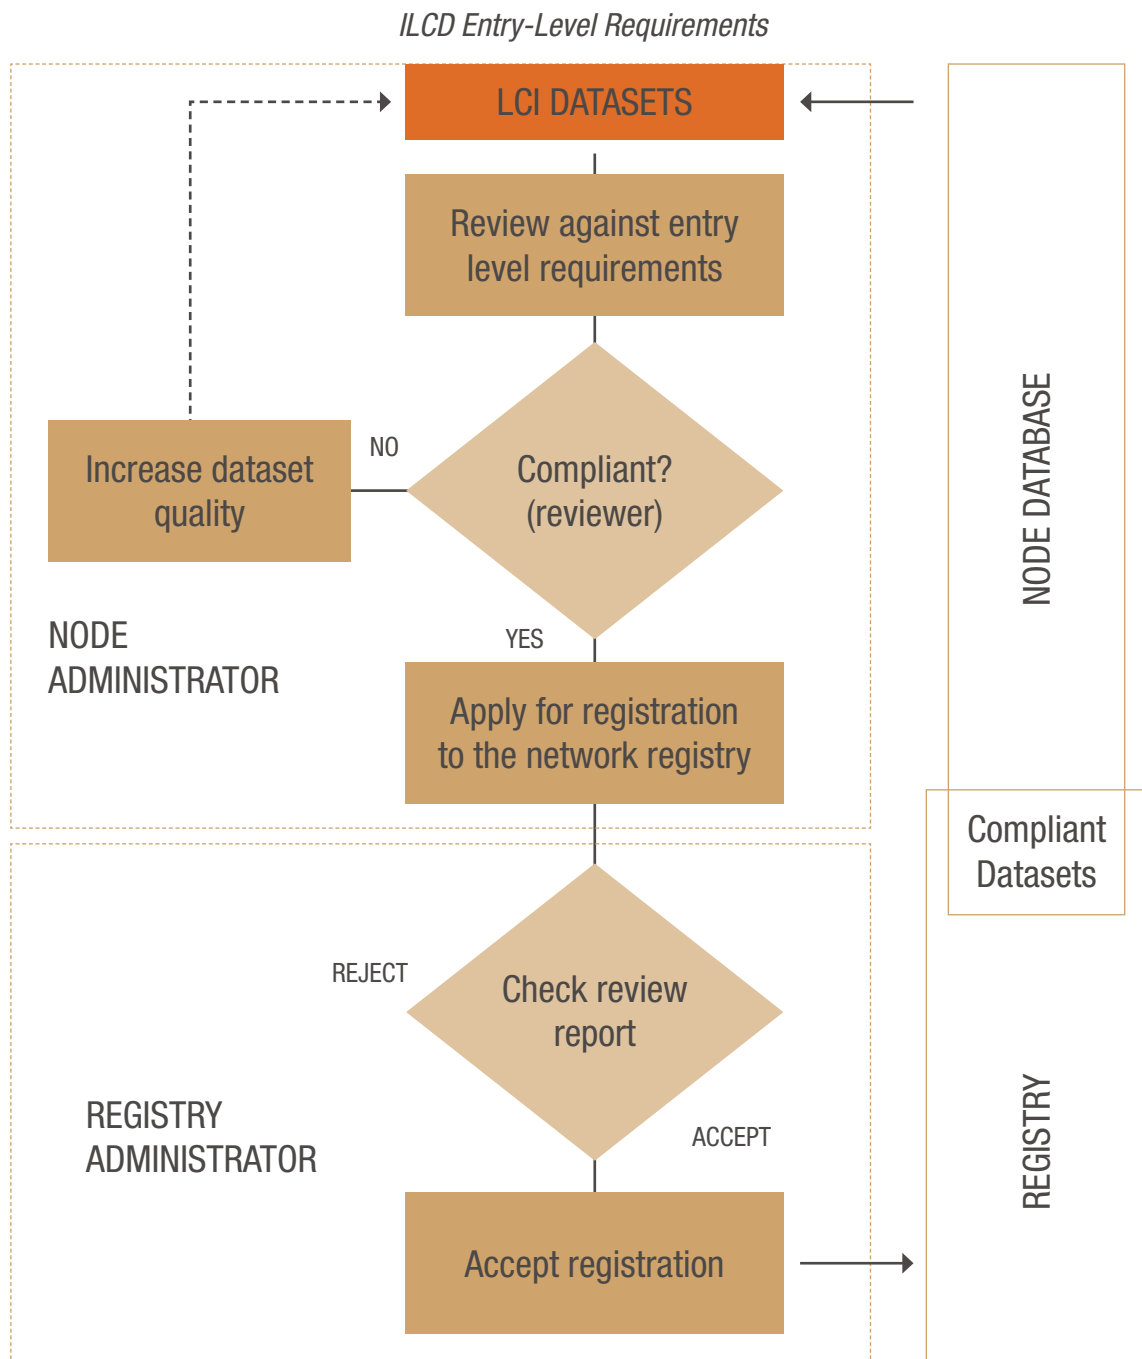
ILCD Entry-Level Requirements

LCI DATASETS

Review against entry level requirements

NO

Increase dataset quality

Compliant? (reviewer)

NODE ADMINISTRATOR

YES

Apply for registration to the network registry

NODE DATABASE

Compliant Datasets

REJECT

Check review report

REGISTRY ADMINISTRATOR

ACCEPT

Accept registration

REGISTRY